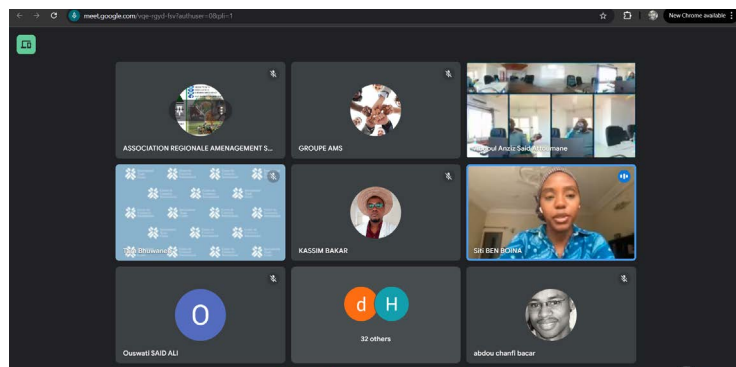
meet.google.com/xqe-rgyd-hsr?authuser=0&pli=1

New Chrome available

ASSOCIATION REGIONALE AMENAGEMENT S...

GROUPE AMS

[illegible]oul Anziz Said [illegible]mane

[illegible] Bhuiwane

KASSIM BAKAR

Siti BEN BOINA

O

Ouswati SAID ALI

d H

32 others

abdou chanfi bacar